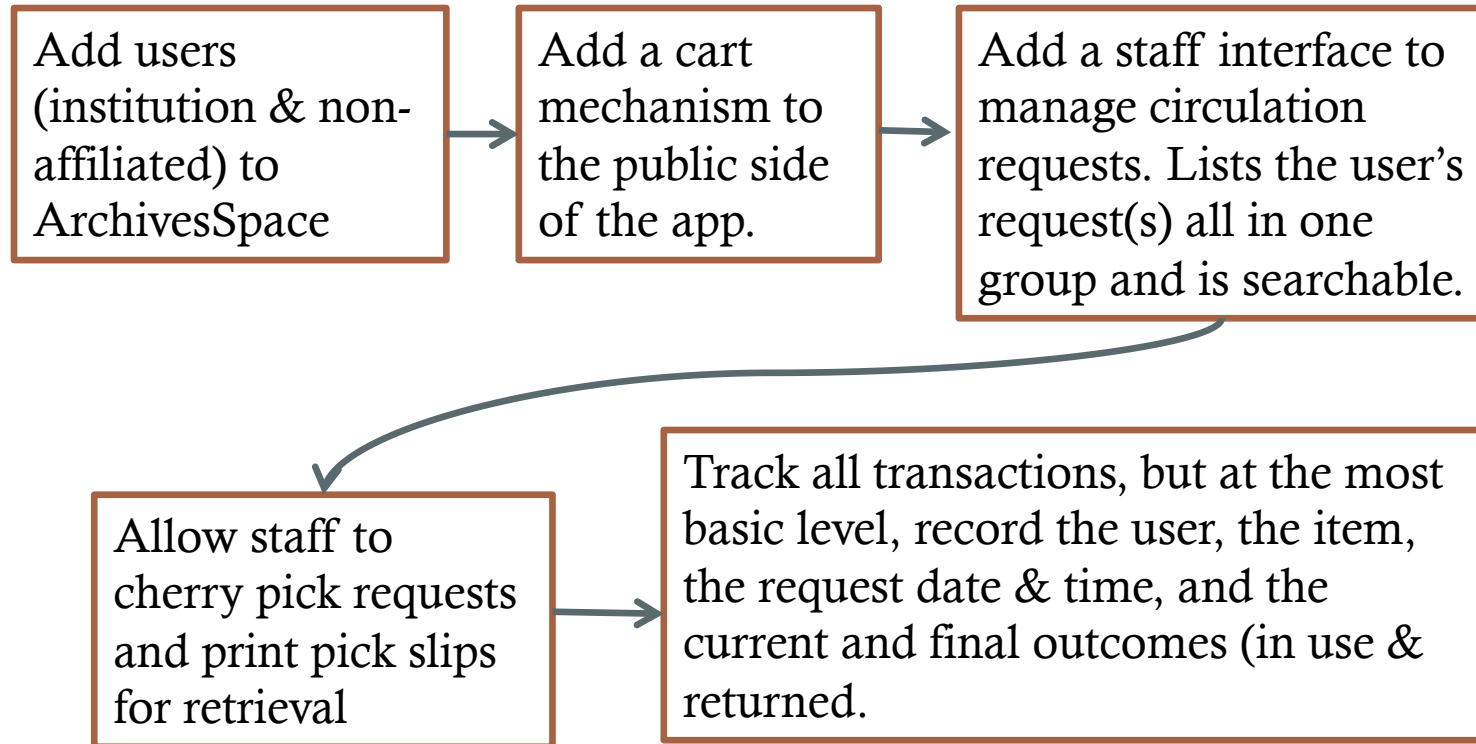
Add users (institution & non-affiliated) to ArchivesSpace

Add a cart mechanism to the public side of the app.

Add a staff interface to manage circulation requests. Lists the user's request(s) all in one group and is searchable.

Allow staff to cherry pick requests and print pick slips for retrieval

Track all transactions, but at the most basic level, record the user, the item, the request date & time, and the current and final outcomes (in use & returned.